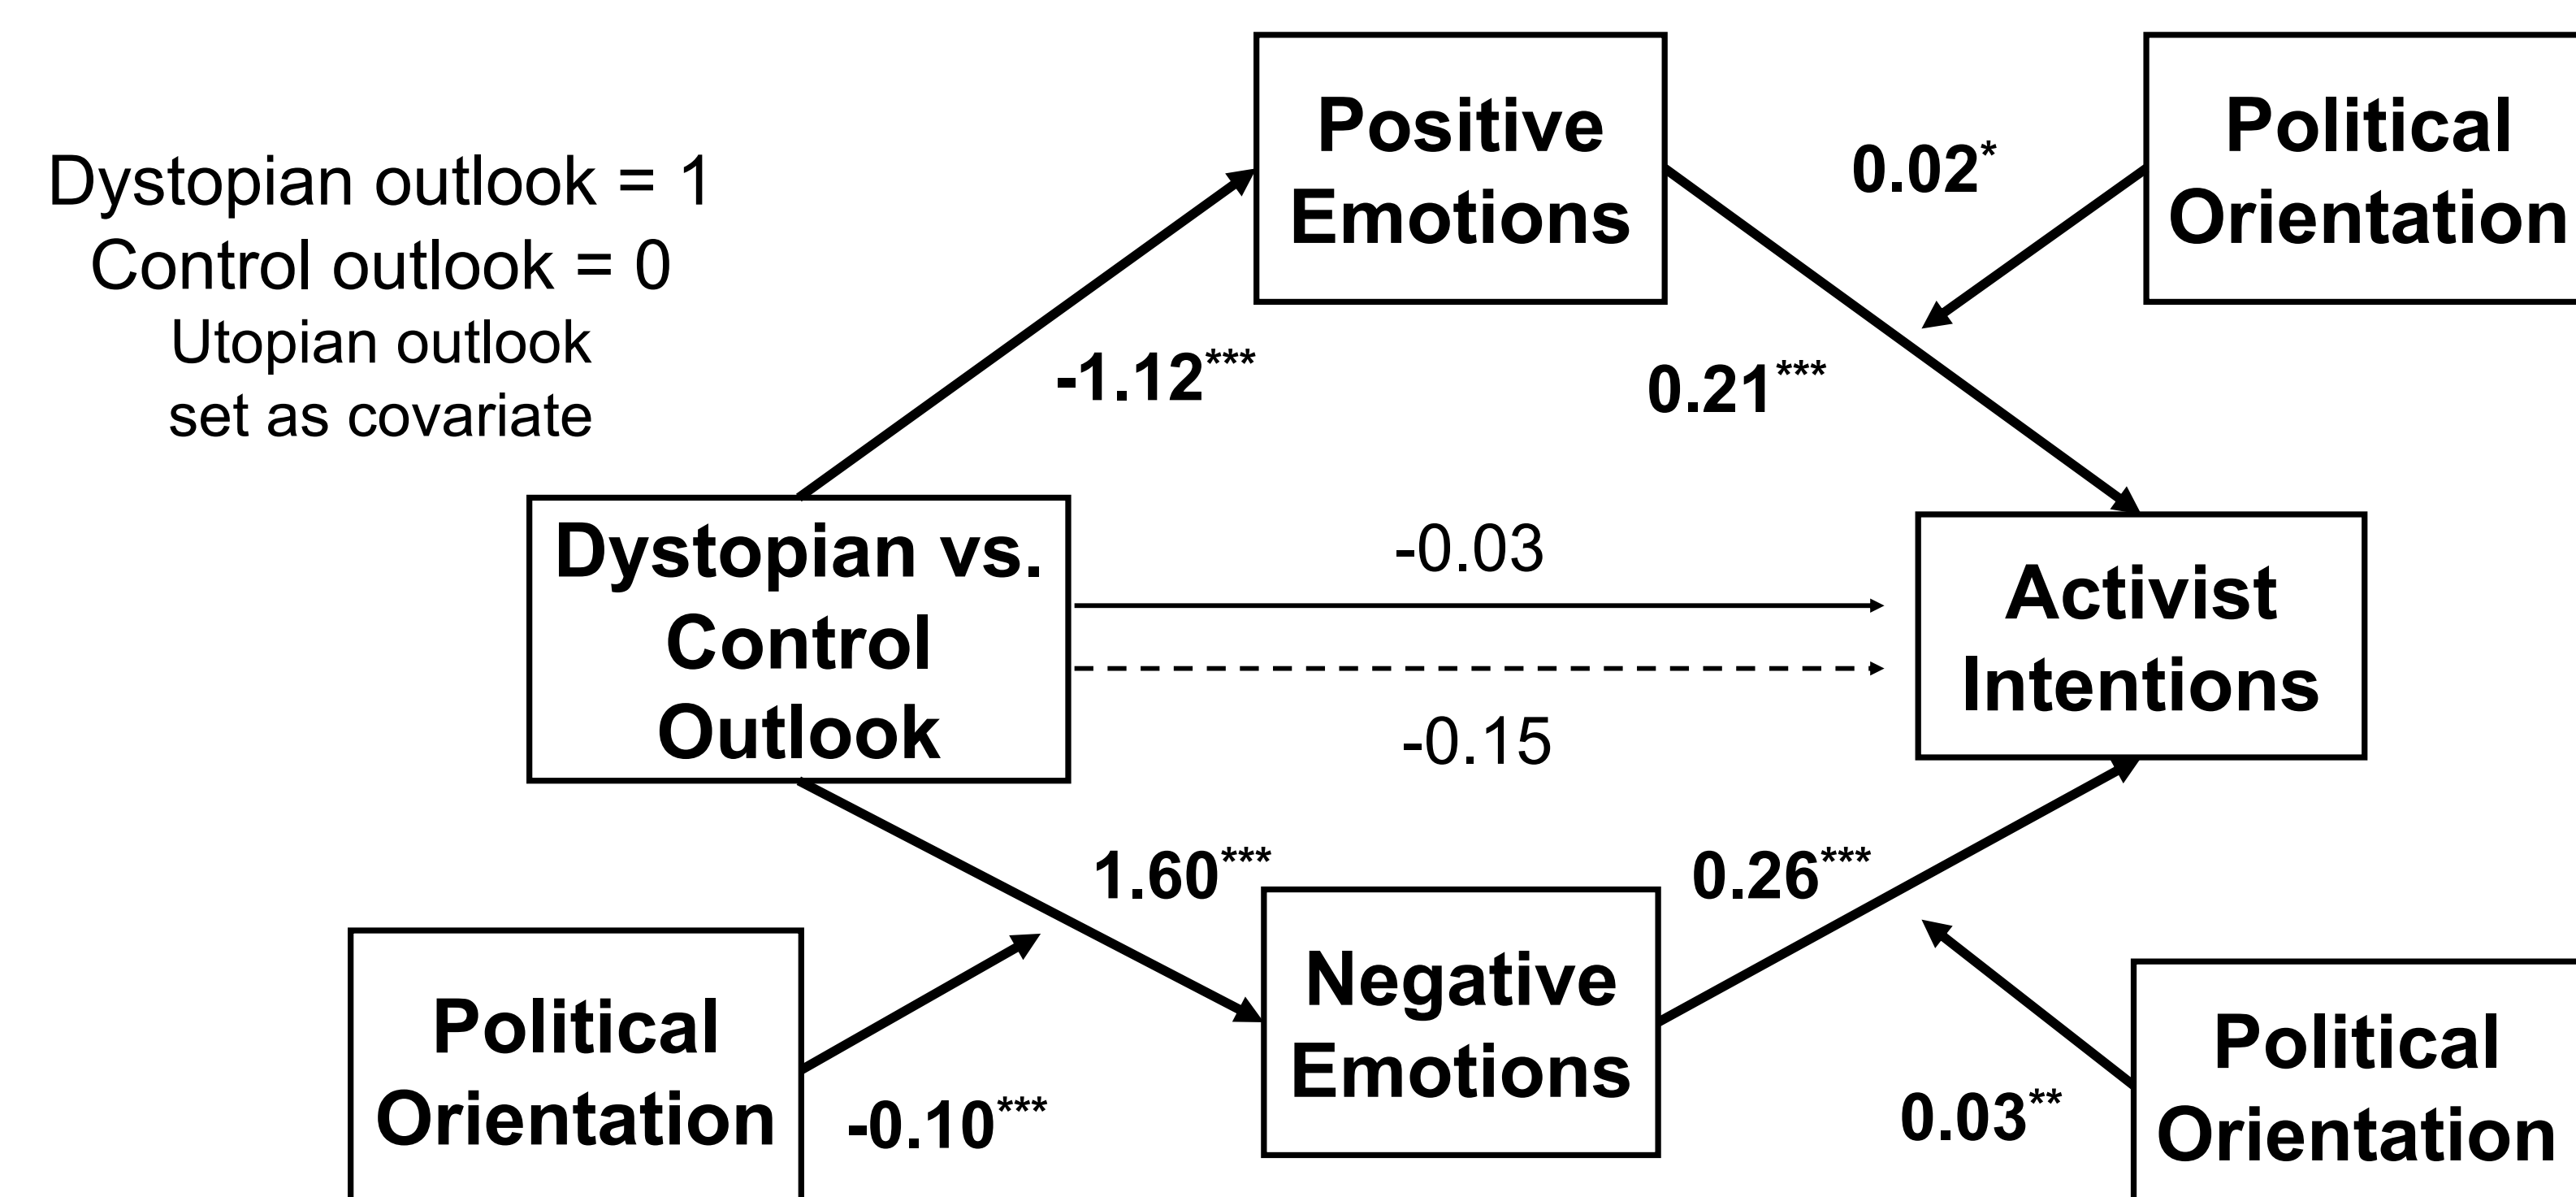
Dystopian outlook = 1
Control outlook = 0
Utopian outlook set as covariate

Positive Emotions

Political Orientation

0.02*

-1.12***

0.21***

Dystopian vs. Control Outlook

-0.03

-0.15

Activist Intentions

1.60***

0.26***

Negative Emotions

Political Orientation

-0.10***

0.03**

Political Orientation